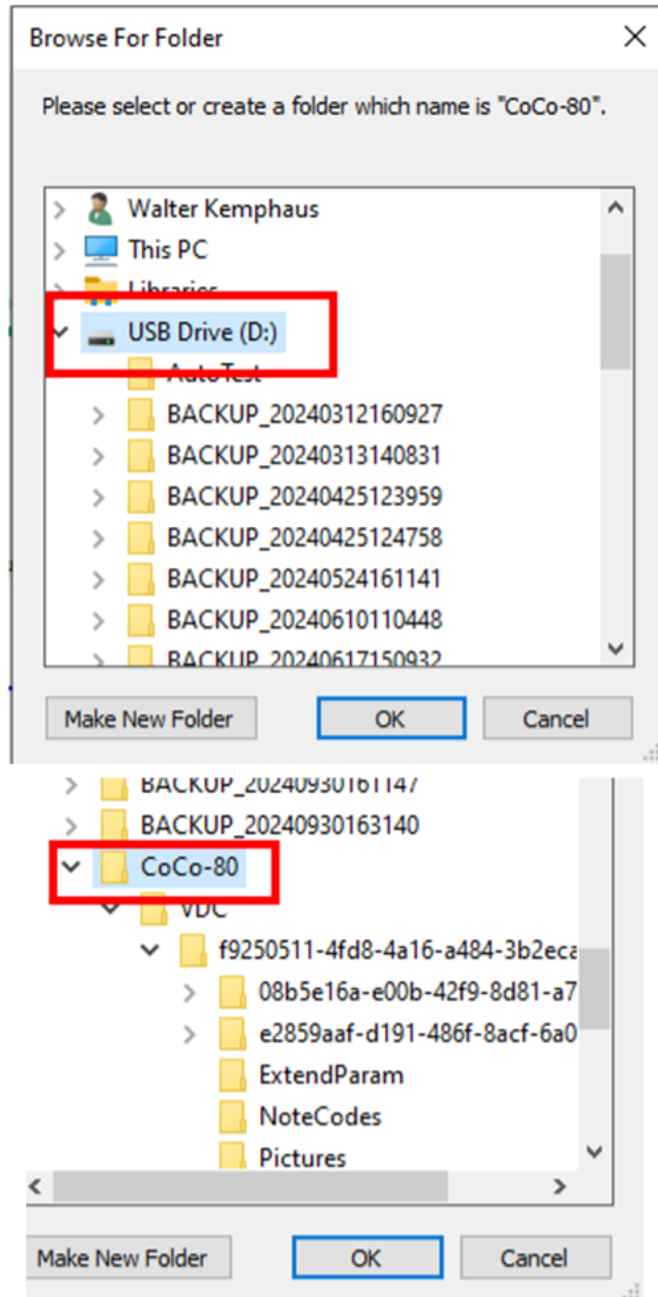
Browse For Folder

Please select or create a folder which name is "CoCo-80".

Walter Kemphaus
This PC
Libraries
USB Drive (D:)
AutoTest
BACKUP_20240312160927
BACKUP_20240313140831
BACKUP_20240425123959
BACKUP_20240425124758
BACKUP_20240524161141
BACKUP_20240610110448
BACKUP_20240617150932

Make New Folder
OK
Cancel

BACKUP_20240930161147
BACKUP_20240930163140
CoCo-80
VDC
f9250511-4fd8-4a16-a484-3b2eca
08b5e16a-e00b-42f9-8d81-a7
e2859aaf-d191-486f-8acf-6a0
ExtendParam
NoteCodes
Pictures

Make New Folder
OK
Cancel